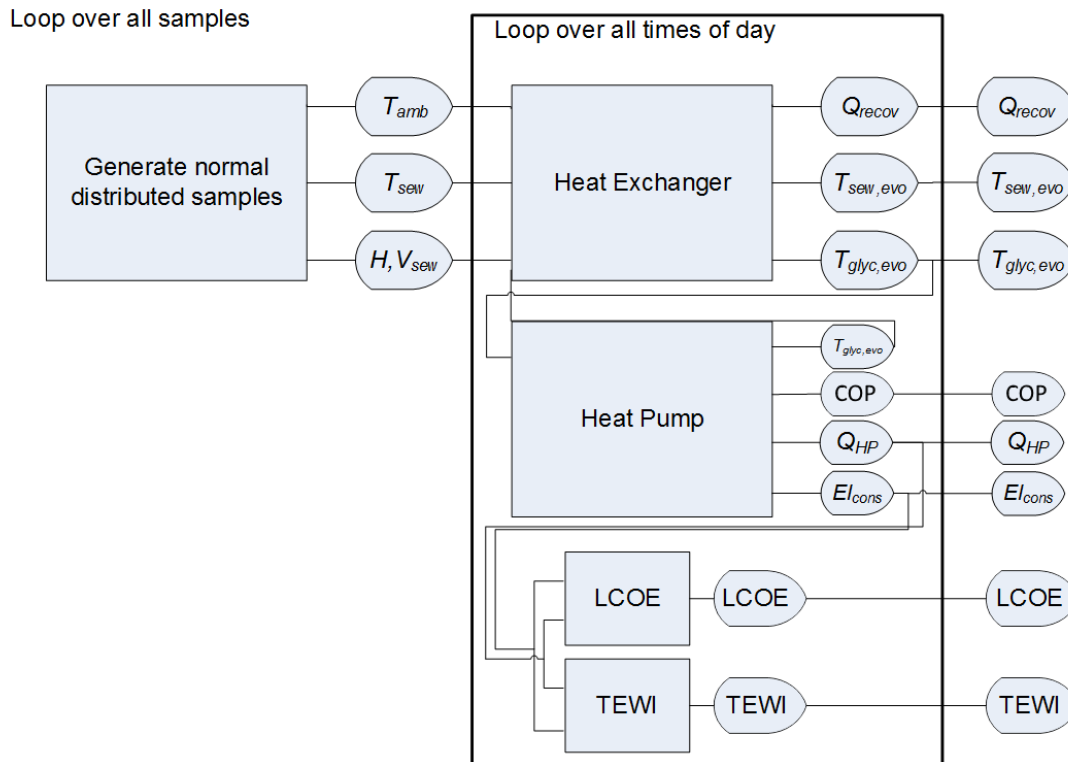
Loop over all samples

Loop over all times of day

Generate normal distributed samples

$T_{amb}$

$T_{sew}$

$H, V_{sew}$

Heat Exchanger

$Q_{recov}$

$T_{sew,evo}$

$T_{glyc,evo}$

$Q_{recov}$

$T_{sew,evo}$

$T_{glyc,evo}$

Heat Pump

$T_{glyc,evo}$

COP

$Q_{HP}$

$El_{cons}$

COP

$Q_{HP}$

$El_{cons}$

LCOE

LCOE

LCOE

TEWI

TEWI

TEWI